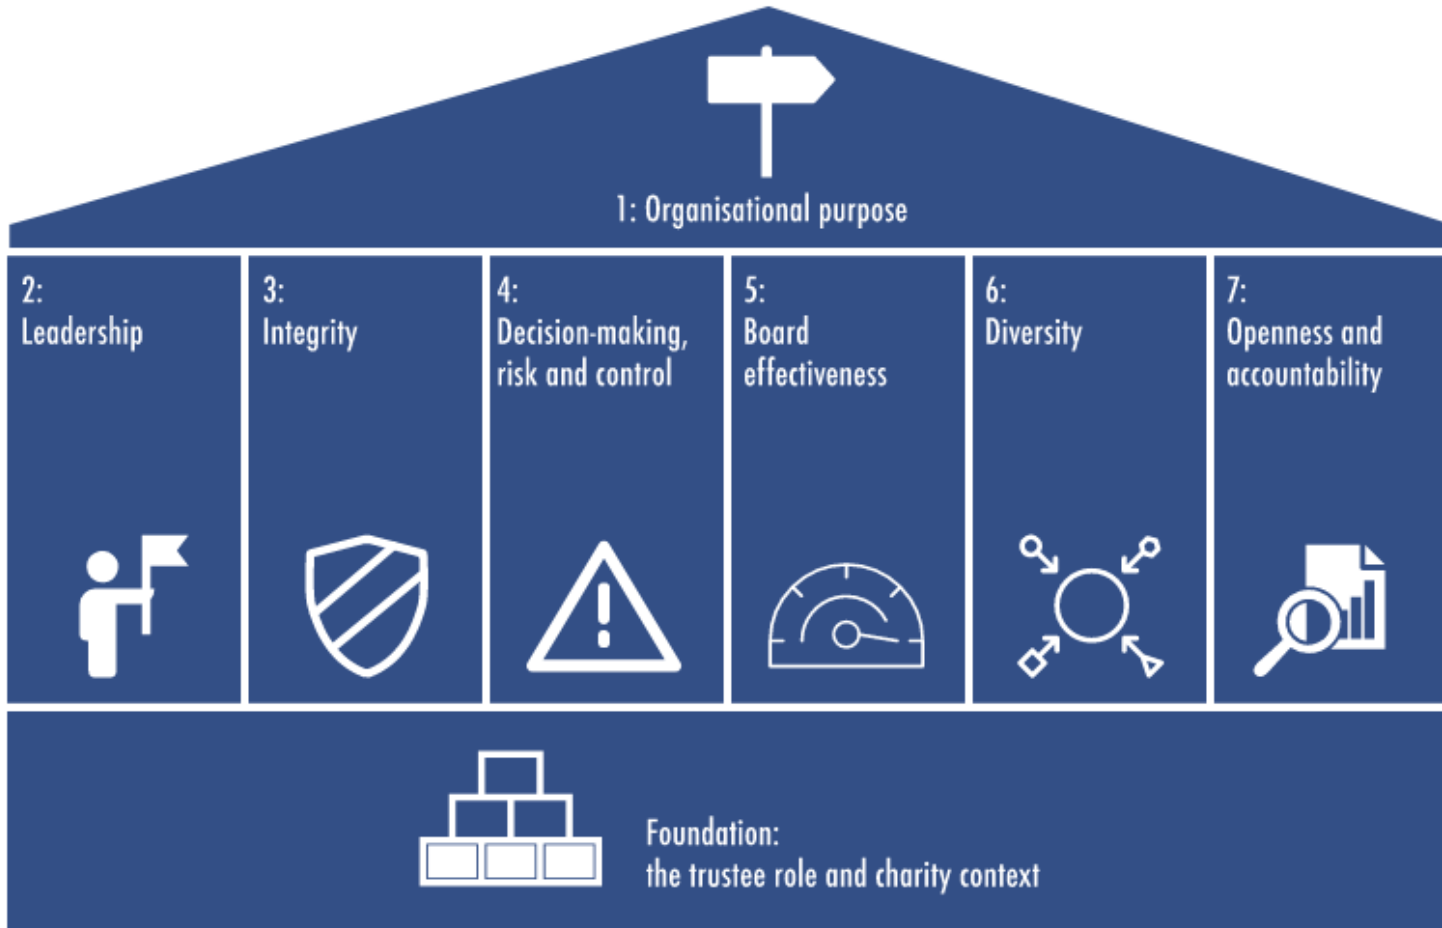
1: Organisational purpose

2:
Leadership

3:
Integrity

4:
Decision-making, risk and control

5:
Board effectiveness

6:
Diversity

7:
Openness and accountability

Foundation:
the trustee role and charity context